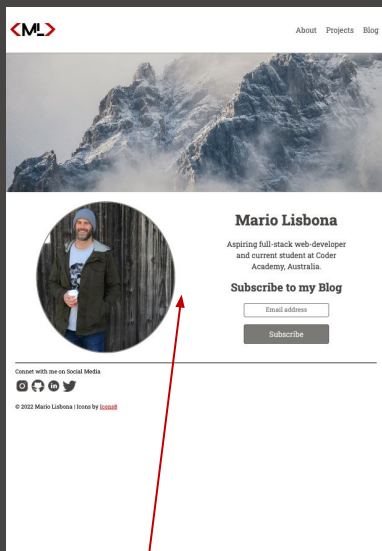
<ML>

About Projects Blog

Mario Lisbona

Aspiring full-stack web-developer and current student at Coder Academy, Australia.

Subscribe to my Blog

Email address

Subscribe

Connet with me on Social Media

© 2022 Mario Lisbona | Icons by Icons8